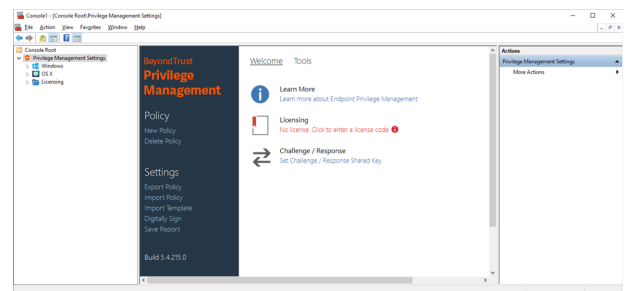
Console1 - [Console Root\Privilege Management Settings]

File Action View Favorites Window Help

Console Root
Privilege Management Settings
Windows
OS X
Licensing

BeyondTrust
Privilege Management

Policy
New Policy
Delete Policy

Settings
Export Policy
Import Policy
Import Template
Digitally Sign
Save Report

Build 5.4.215.0

Welcome Tools

Learn More
Learn more about Endpoint Privilege Management

Licensing
No license. Click to enter a license code

Challenge / Response
Set Challenge / Response Shared Key

Actions
Privilege Management Settings
More Actions